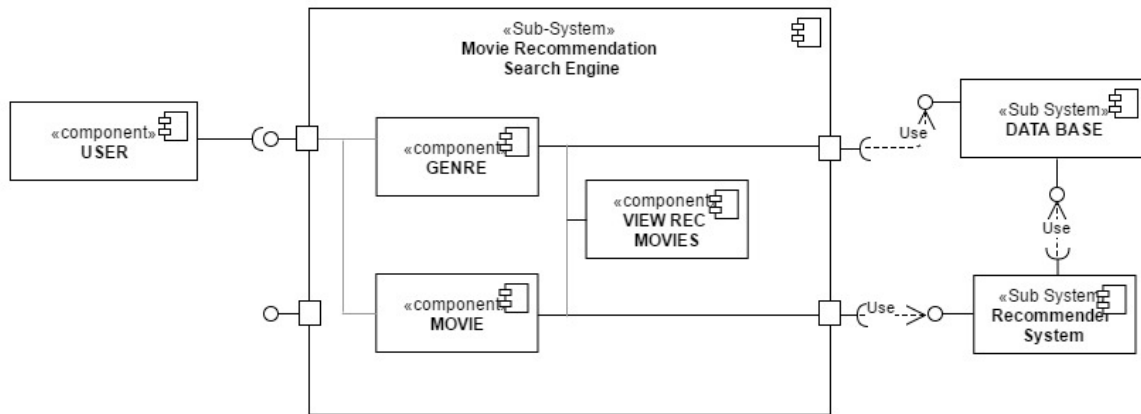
«Sub-System»
Movie Recommendation
Search Engine

«component»
USER

«component»
GENRE

«component»
VIEW REC
MOVIES

«component»
MOVIE

Use

«Sub System»
DATA BASE

Use

Use

«Sub System»
Recommender
System